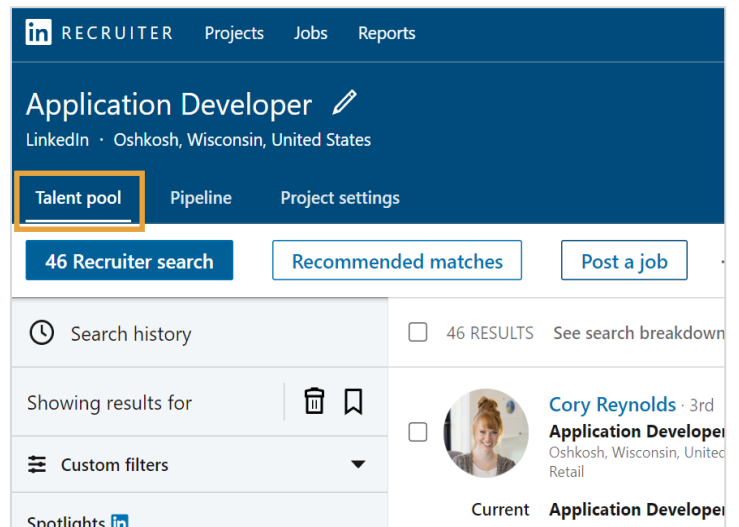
in RECRUITER Projects Jobs Reports

Application Developer
LinkedIn · Oshkosh, Wisconsin, United States

Talent pool Pipeline Project settings

46 Recruiter search Recommended matches Post a job

Search history

46 RESULTS See search breakdown

Showing results for

Cory Reynolds · 3rd
Application Developer
Oshkosh, Wisconsin, United
Retail

Custom filters

Current Application Developer

Spotlights in